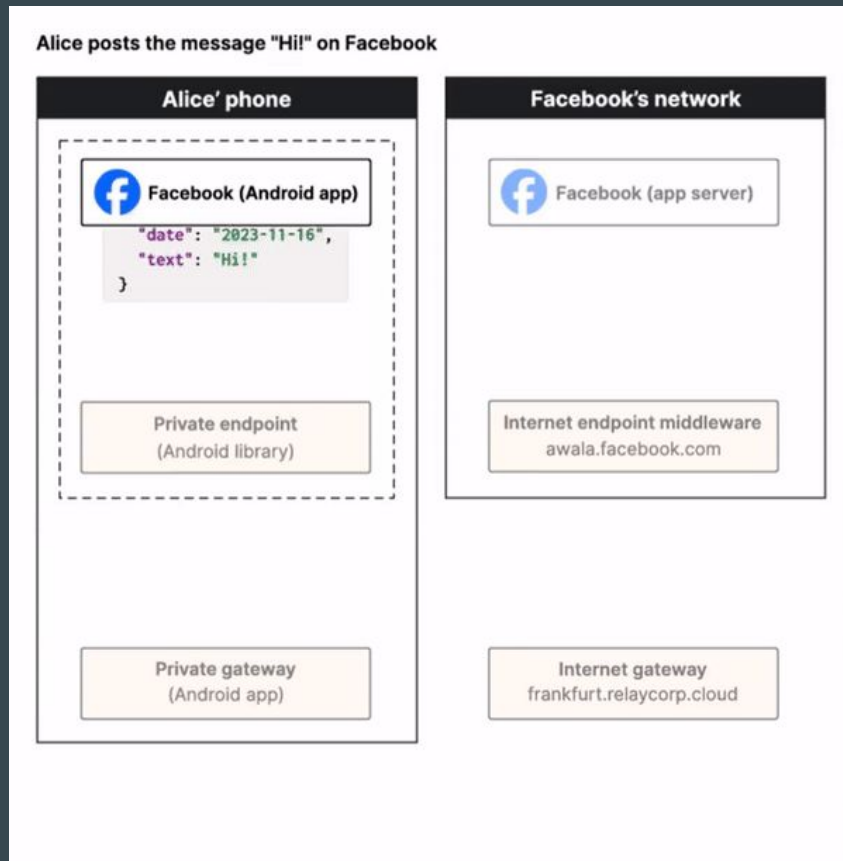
Alice posts the message "Hi!" on Facebook

Alice' phone

Facebook (Android app)

"date": "2023-11-16",
"text": "Hi!"
}

Private endpoint
(Android library)

Private gateway
(Android app)

Facebook's network

Facebook (app server)

Internet endpoint middleware
awala.facebook.com

Internet gateway
frankfurt.relaycorp.cloud